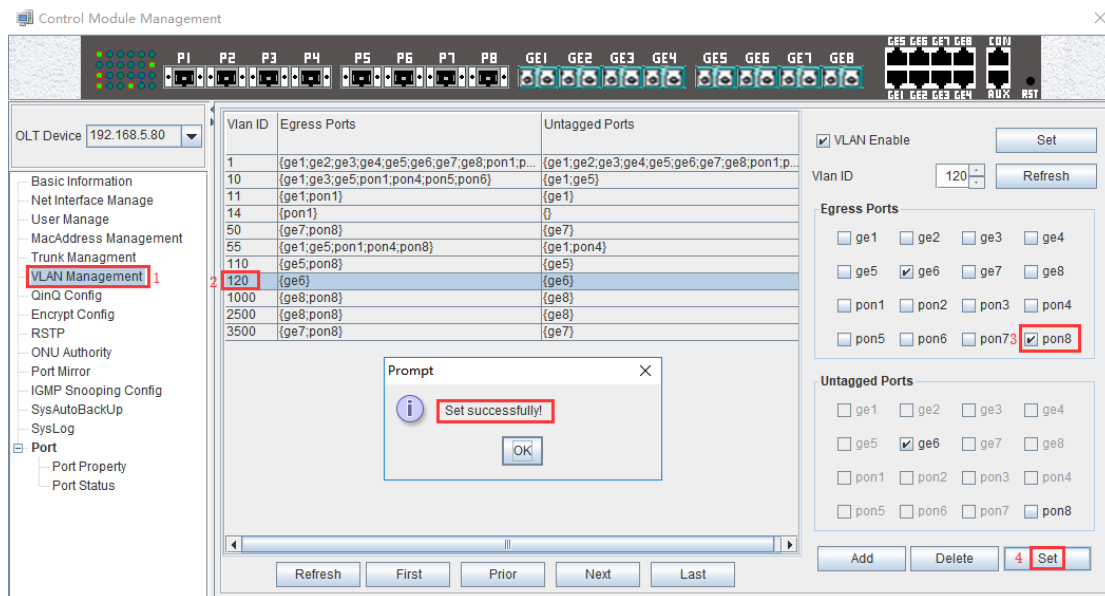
Control Module Management

P1 P2 P3 P4 P5 P6 P7 P8 GE1 GE2 GE3 GE4 GE5 GE6 GE7 GE8 GE5 GE6 GE7 GE8 CON GE1 GE2 GE3 GE4 AUX RST

OLT Device 192.168.5.80

Basic Information
Net Interface Manage
User Manage
MacAddress Management
Trunk Managment
VLAN Management 1
QinQ Config
Encrypt Config
RSTP
ONU Authority
Port Mirror
IGMP Snooping Config
SysAutoBackUp
SysLog
Port
Port Property
Port Status

| Vlan ID | Egress Ports | Untagged Ports |
|---|---|---|
| 1 | {ge1;ge2;ge3;ge4;ge5;ge6;ge7;ge8;pon1;p... | {ge1;ge2;ge3;ge4;ge5;ge6;ge7;ge8;pon1;p... |
| 10 | {ge1;ge3;ge5;pon1;pon4;pon5;pon6} | {ge1;ge5} |
| 11 | {ge1;pon1} | {ge1} |
| 14 | {pon1} | {} |
| 50 | {ge7;pon8} | {ge7} |
| 55 | {ge1;ge5;pon1;pon4;pon8} | {ge1;pon4} |
| 110 | {ge5;pon8} | {ge5} |
| 2 120 | {ge6} | {ge6} |
| 1000 | {ge8;pon8} | {ge8} |
| 2500 | {ge8;pon8} | {ge8} |
| 3500 | {ge7;pon8} | {ge7} |

Prompt
Set successfully!
OK

Refresh First Prior Next Last

VLAN Enable Set
Vlan ID 120 Refresh
Egress Ports
ge1 ge2 ge3 ge4
ge5 ge6 ge7 ge8
pon1 pon2 pon3 pon4
pon5 pon6 pon7 3 pon8
Untagged Ports
ge1 ge2 ge3 ge4
ge5 ge6 ge7 ge8
pon1 pon2 pon3 pon4
pon5 pon6 pon7 pon8

Add Delete 4 Set